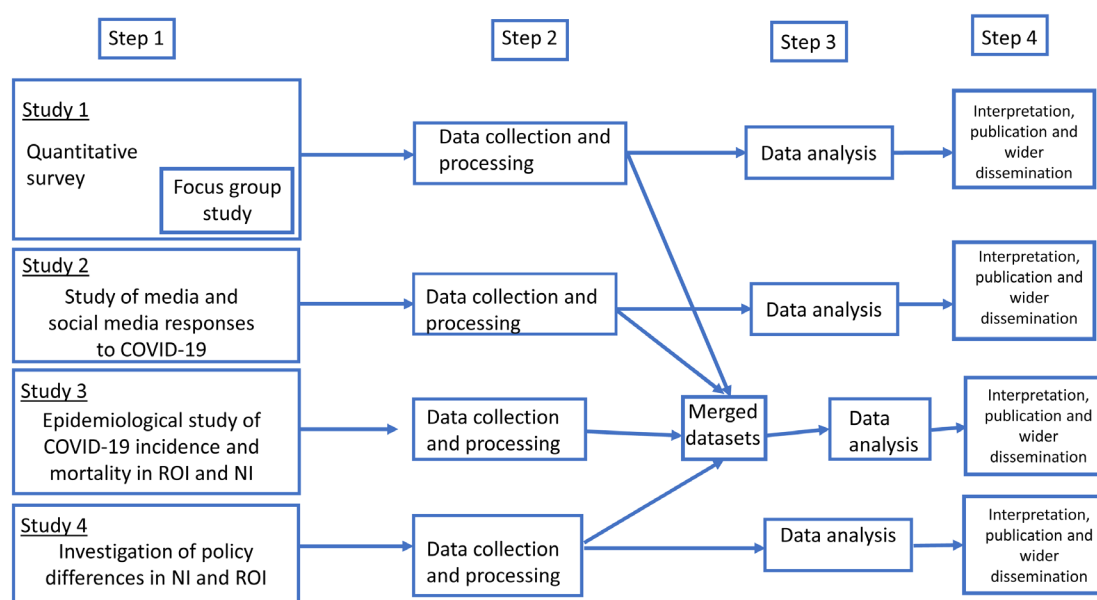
Step 1

Step 2

Step 3

Step 4

Study 1
Quantitative survey
Focus group study

Data collection and processing

Data analysis

Interpretation, publication and wider dissemination

Study 2
Study of media and social media responses to COVID-19

Data collection and processing

Data analysis

Interpretation, publication and wider dissemination

Study 3
Epidemiological study of COVID-19 incidence and mortality in ROI and NI

Data collection and processing

Merged datasets

Data analysis

Interpretation, publication and wider dissemination

Study 4
Investigation of policy differences in NI and ROI

Data collection and processing

Data analysis

Interpretation, publication and wider dissemination